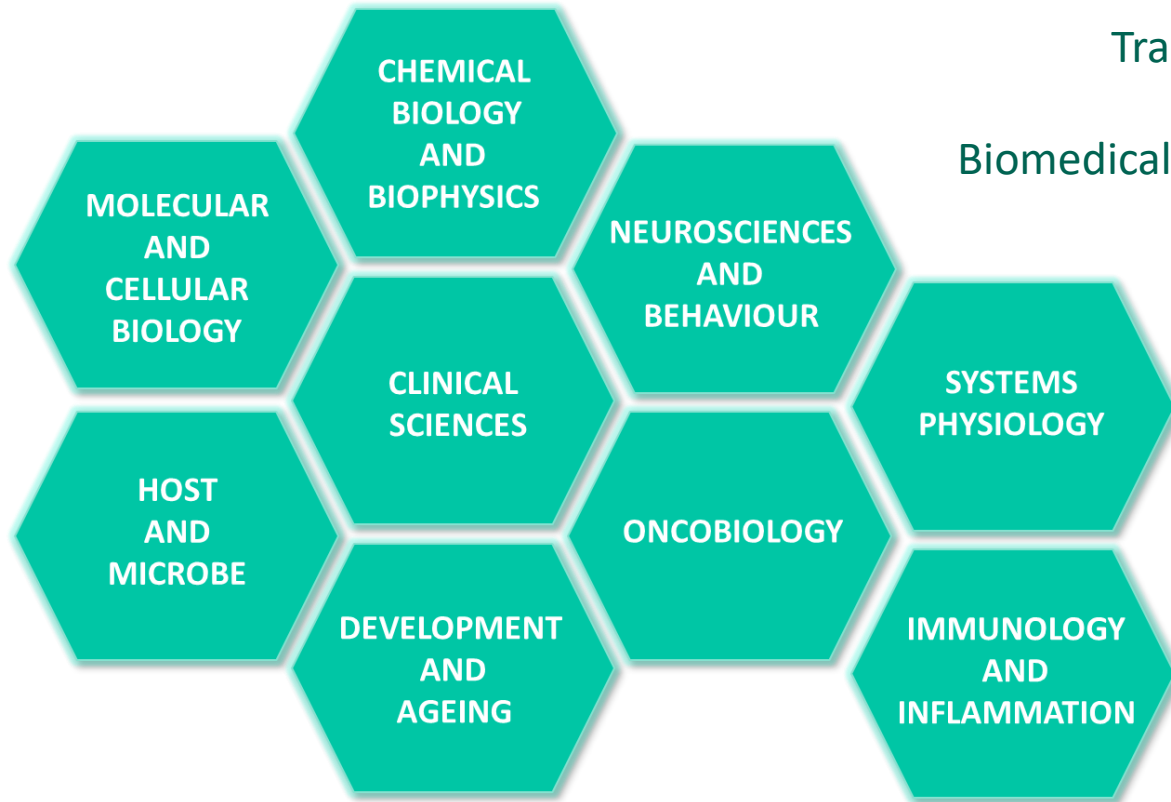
Tra

Biomedical

CHEMICAL BIOLOGY AND BIOPHYSICS

MOLECULAR AND CELLULAR BIOLOGY

NEUROSCIENCES AND BEHAVIOUR

CLINICAL SCIENCES

SYSTEMS PHYSIOLOGY

HOST AND MICROBE

ONCOBIOLOGY

DEVELOPMENT AND AGEING

IMMUNOLOGY AND INFLAMMATION